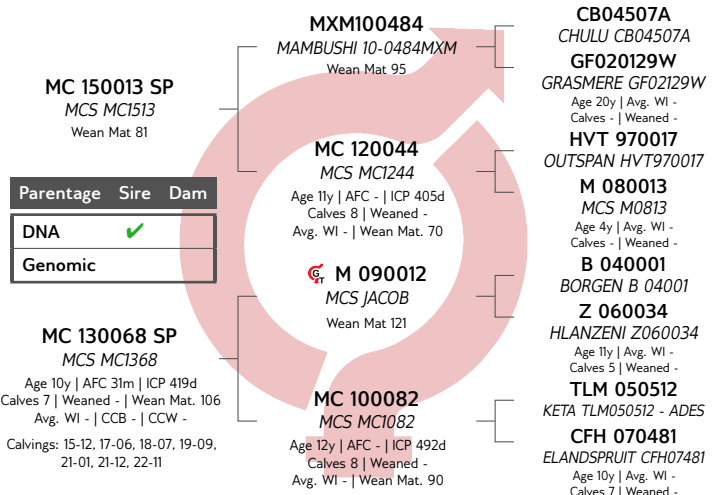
MXM100484
MAMBUSHI 10-0484MXM
Wean Mat 95

MC 150013 SP
MCS MC1513
Wean Mat 81

| Parentage | Sire | Dam |
|---|---|---|
| DNA | ✔ | |
| Genomic | | |

MC 120044
MCS MC1244
Age 11y | AFC - | ICP 405d
Calves 8 | Weaned -
Avg. WI - | Wean Mat. 70

M 090012
MCS JACOB
Wean Mat 121

MC 130068 SP
MCS MC1368
Age 10y | AFC 31m | ICP 419d
Calves 7 | Weaned - | Wean Mat. 106
Avg. WI - | CCB - | CCW -
Calvings: 15-12, 17-06, 18-07, 19-09, 21-01, 21-12, 22-11

MC 100082
MCS MC1082
Age 12y | AFC - | ICP 492d
Calves 8 | Weaned -
Avg. WI - | Wean Mat. 90

CB04507A
CHULU CB04507A

GF020129W
GRASMERE GF02129W
Age 20y | Avg. WI -
Calves - | Weaned -

HVT 970017
OUTSPAN HVT970017

M 080013
MCS M0813
Age 4y | Avg. WI -
Calves - | Weaned -

B 040001
BORGEN B 04001

Z 060034
HLANZENI Z060034
Age 11y | Avg. WI -
Calves 5 | Weaned -

TLM 050512
KETA TLM050512 - ADES

CFH 070481
ELANDSPRUIT CFH07481
Age 10y | Avg. WI -
Calves 7 | Weaned -